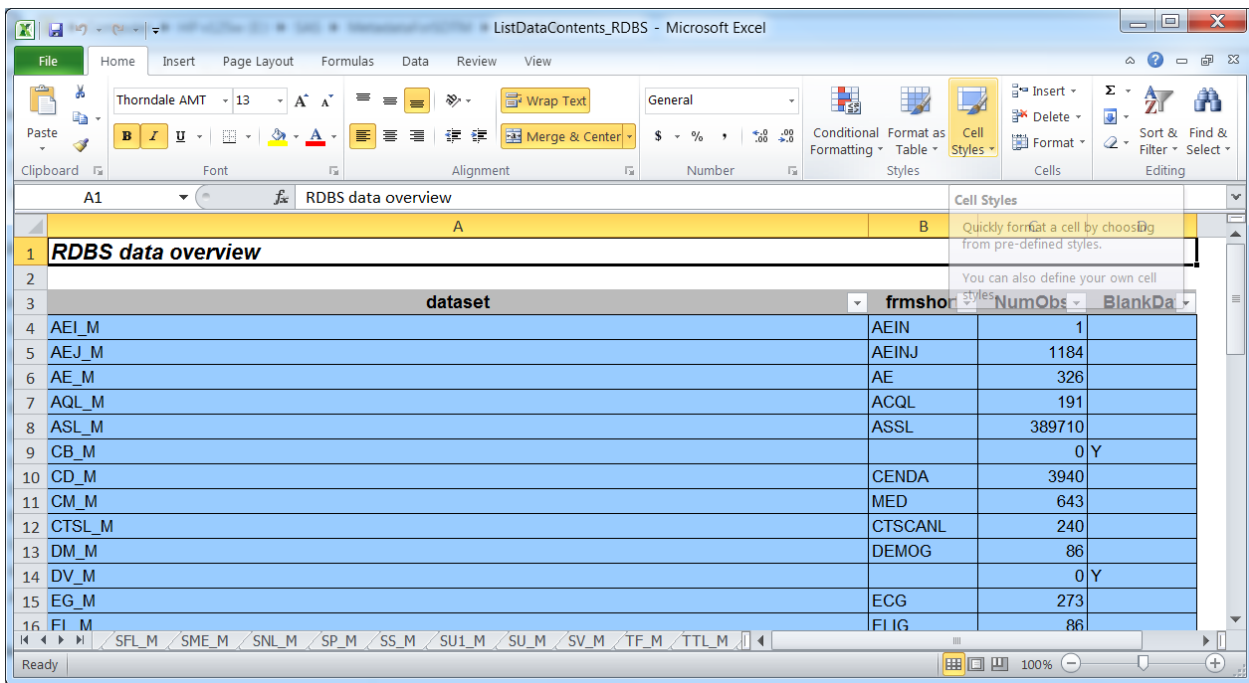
ListDataContents_RDBS - Microsoft Excel

File | Home | Insert | Page Layout | Formulas | Data | Review | View

Thorndale AMT | 13 | Wrap Text | General | Insert | Delete | Format | Sort & Filter | Find & Select

Paste | Merge & Center | Conditional Formatting | Format as Table | Cell Styles

Clipboard | Font | Alignment | Number | Styles | Cells | Editing

A1 | $f_x$ RDBS data overview

**Cell Styles**
Quickly format a cell by choosing from pre-defined styles.

You can also define your own cell styles.

| | A | B | C | D |
|---|---|---|---|---|
| 1 | RDBS data overview | | | |
| 2 | | | | |
| 3 | dataset | frmshor | NumObs | BlankDa |
| 4 | AEI_M | AEIN | 1 | |
| 5 | AEJ_M | AEINJ | 1184 | |
| 6 | AE_M | AE | 326 | |
| 7 | AQL_M | ACQL | 191 | |
| 8 | ASL_M | ASSL | 389710 | |
| 9 | CB_M | | 0 | Y |
| 10 | CD_M | CENDA | 3940 | |
| 11 | CM_M | MED | 643 | |
| 12 | CTSL_M | CTSCANL | 240 | |
| 13 | DM_M | DEMOG | 86 | |
| 14 | DV_M | | 0 | Y |
| 15 | EG_M | ECG | 273 | |
| 16 | EL_M | ELIG | 86 | |

SFL_M | SME_M | SNL_M | SP_M | SS_M | SU1_M | SU_M | SV_M | TF_M | TTL_M

Ready | 100%